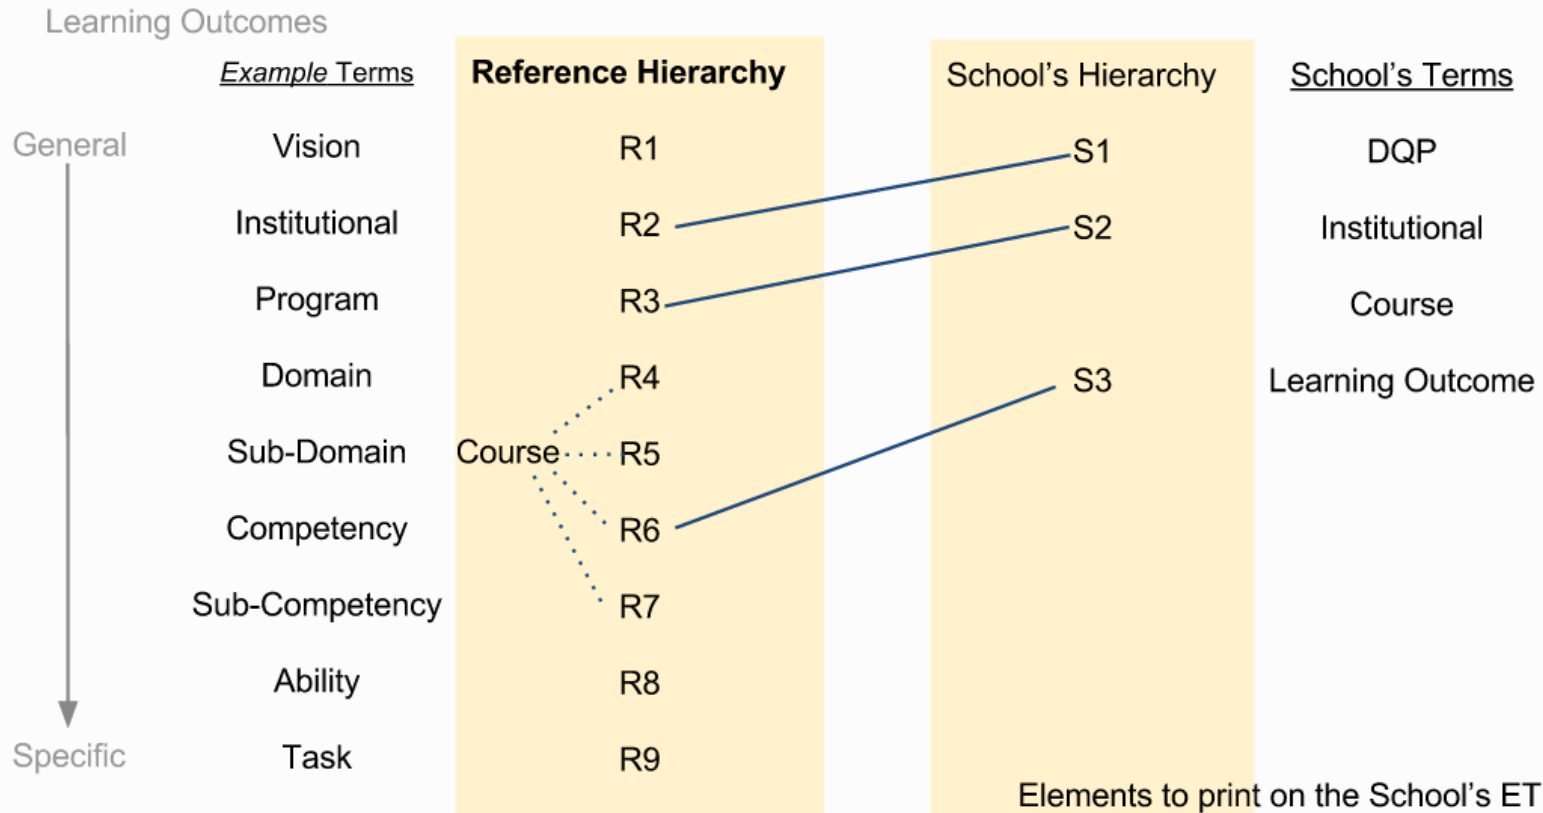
Learning Outcomes

| | Example Terms | Reference Hierarchy | School's Hierarchy | School's Terms |
|---|---|---|---|---|
| General | Vision | R1 | S1 | DQP |
| | Institutional | R2 | S2 | Institutional |
| | Program | R3 | | Course |
| | Domain | R4 | S3 | Learning Outcome |
| | Sub-Domain | Course R5 | | |
| | Competency | R6 | | |
| | Sub-Competency | R7 | | |
| | Ability | R8 | | |
| Specific | Task | R9 | | |

Elements to print on the School's ET